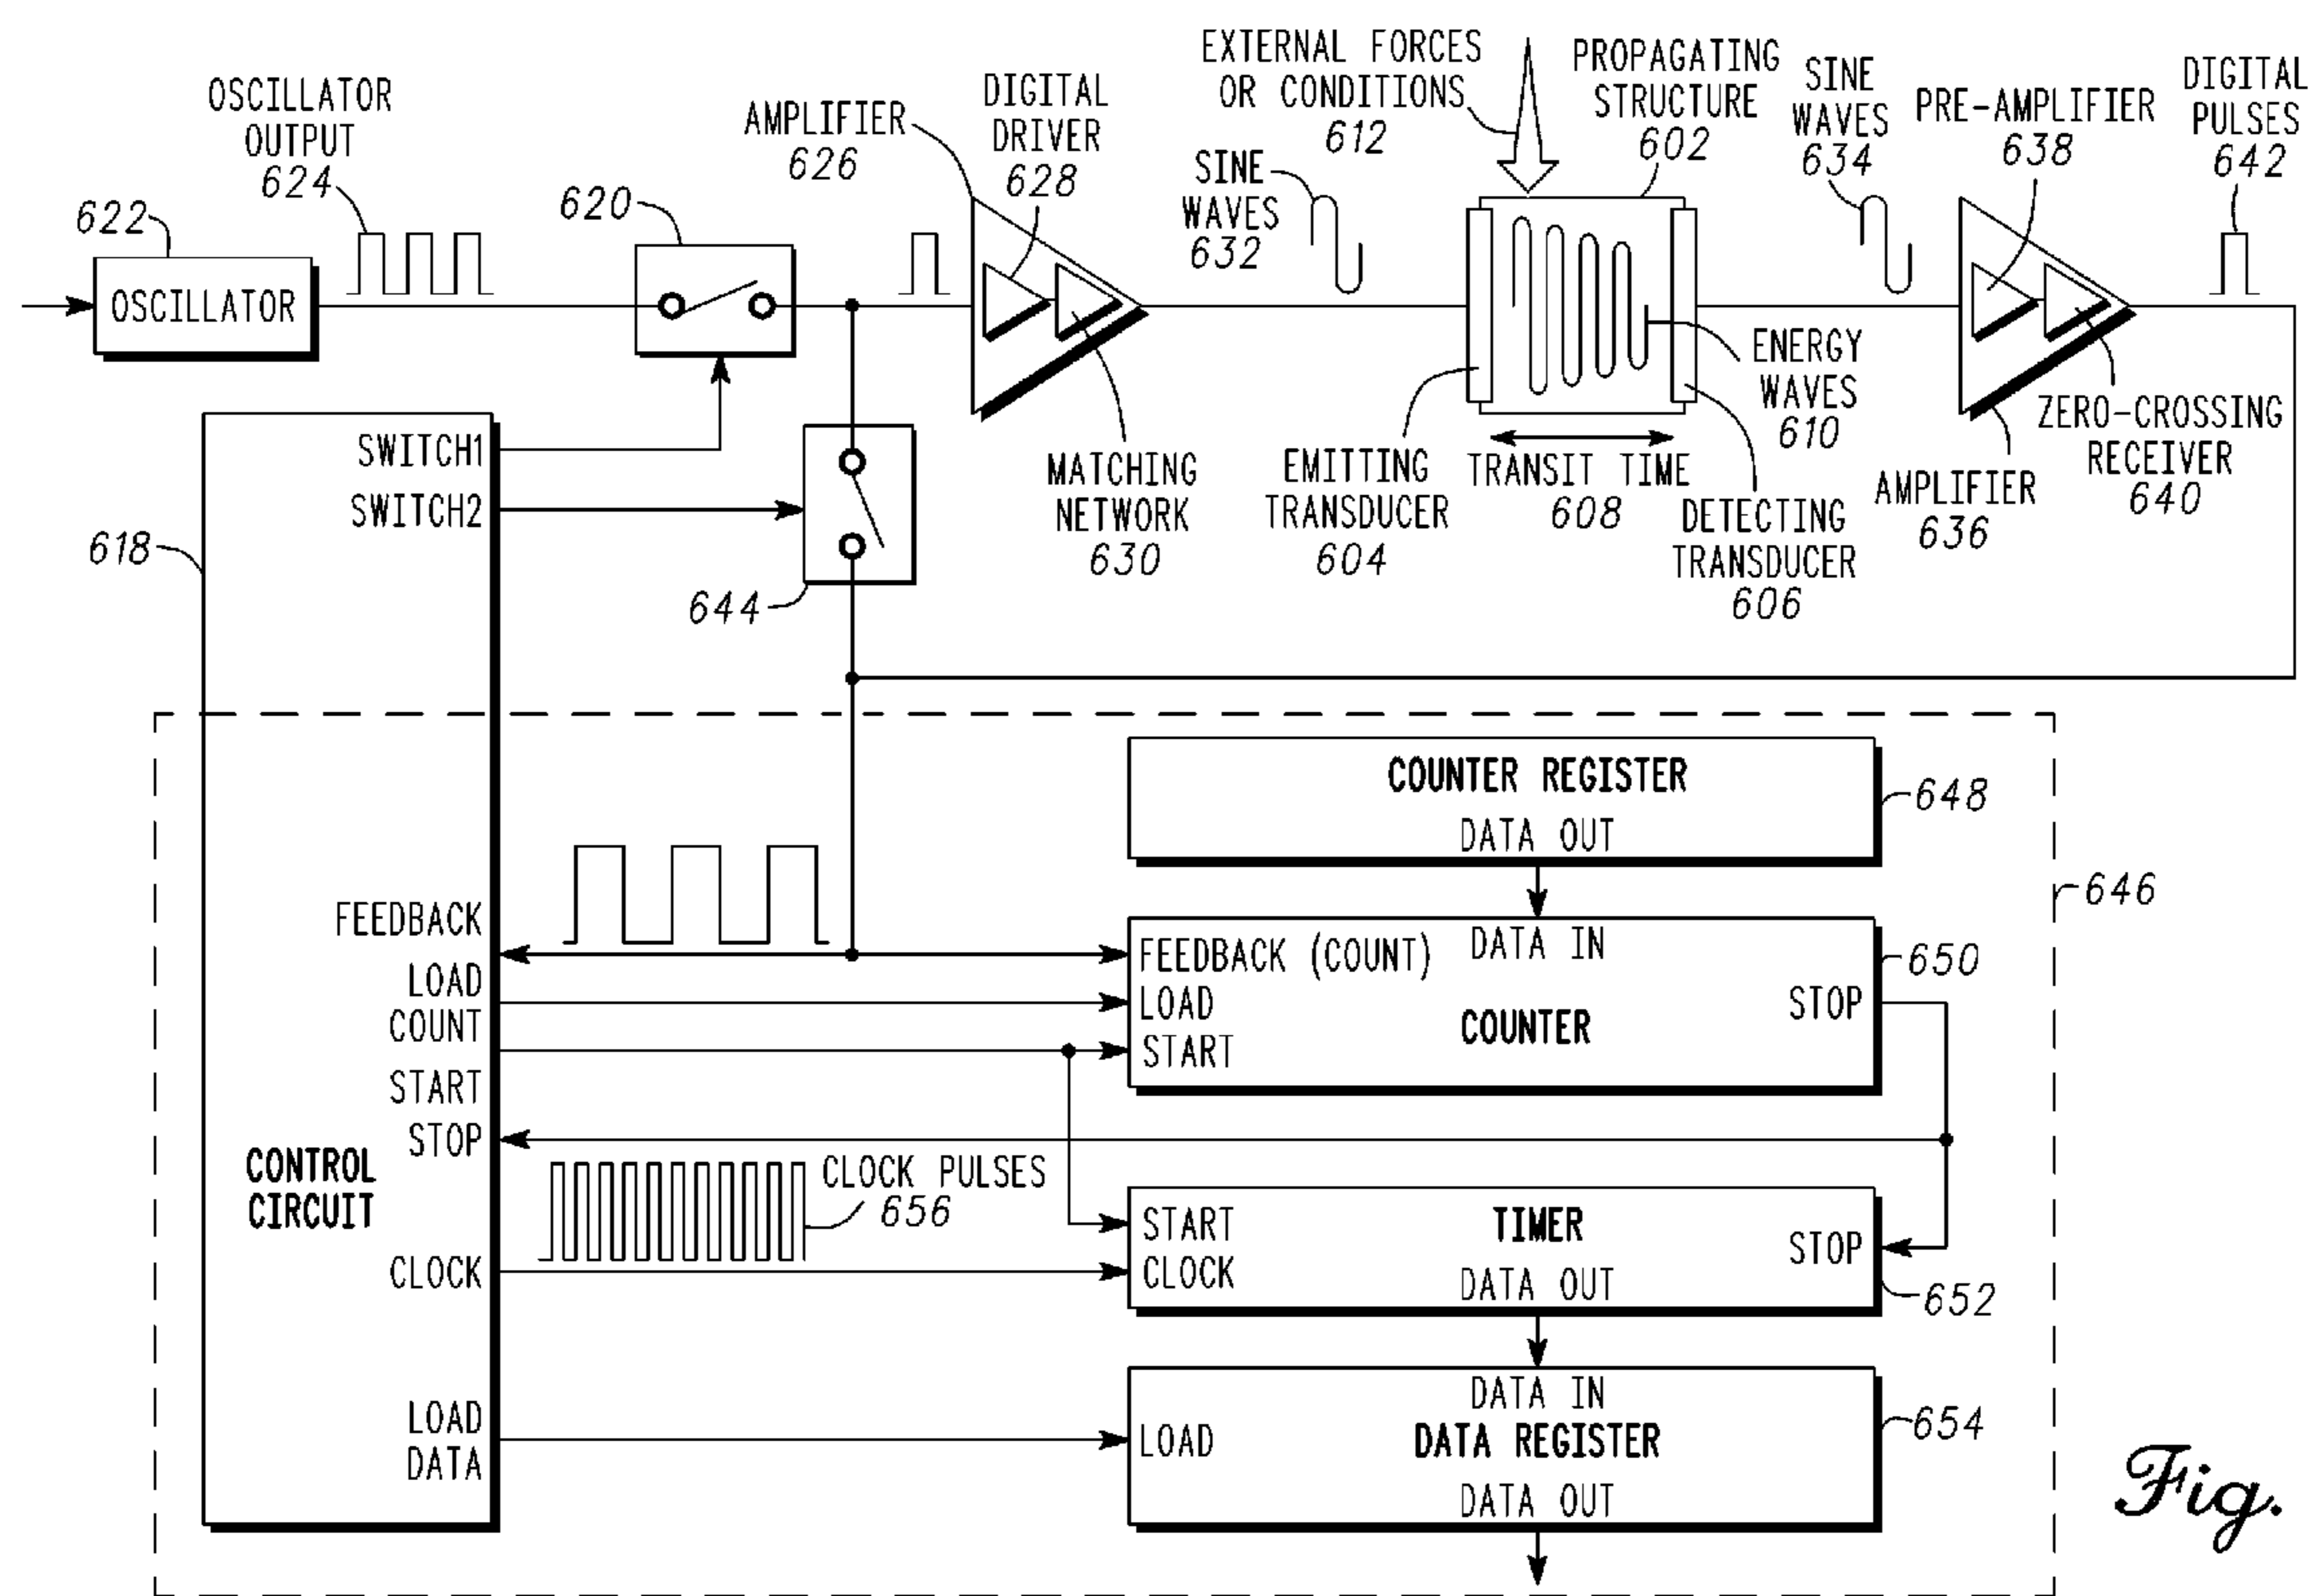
OSCILLATOR OUTPUT 624

622

OSCILLATOR

620

AMPLIFIER 626

DIGITAL DRIVER 628

EXTERNAL FORCES OR CONDITIONS 612

SINE WAVES 632

PROPAGATING STRUCTURE 602

SINE WAVES 634

PRE-AMPLIFIER 638

DIGITAL PULSES 642

MATCHING NETWORK 630

EMITTING TRANSDUCER 604

TRANSIT TIME 608

ENERGY WAVES 610

DETECTING TRANSDUCER 606

AMPLIFIER 636

ZERO-CROSSING RECEIVER 640

SWITCH1

SWITCH2

618

644

COUNTER REGISTER

DATA OUT

648

646

FEEDBACK

LOAD

COUNT

START

STOP

FEEDBACK (COUNT)

DATA IN

LOAD

START

COUNTER

STOP

650

CONTROL CIRCUIT

CLOCK PULSES 656

START

CLOCK

TIMER

DATA OUT

STOP

652

CLOCK

LOAD DATA

DATA IN

LOAD

DATA REGISTER

DATA OUT

654

Fig.